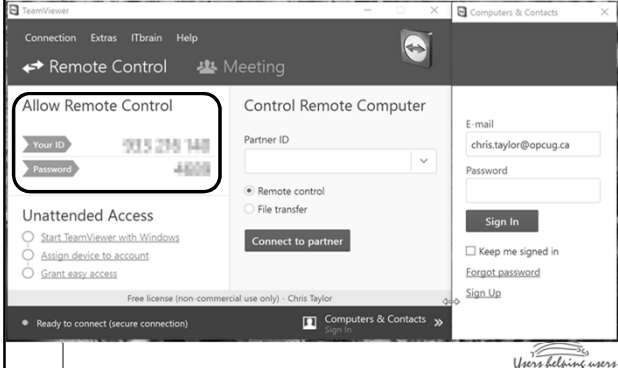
TeamViewer

Connection Extras ITbrain Help

Remote Control Meeting

Allow Remote Control

Your ID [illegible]

Password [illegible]

Unattended Access

Start TeamViewer with Windows

Assign device to account

Grant easy access

Control Remote Computer

Partner ID

Remote control

File transfer

Connect to partner

Free license (non-commercial use only) - Chris Taylor

Ready to connect (secure connection)

Computers & Contacts
Sign In

Computers & Contacts

E-mail

chris.taylor@opcug.ca

Password

Sign In

Keep me signed in

Forgot password

Sign Up

Users helping users